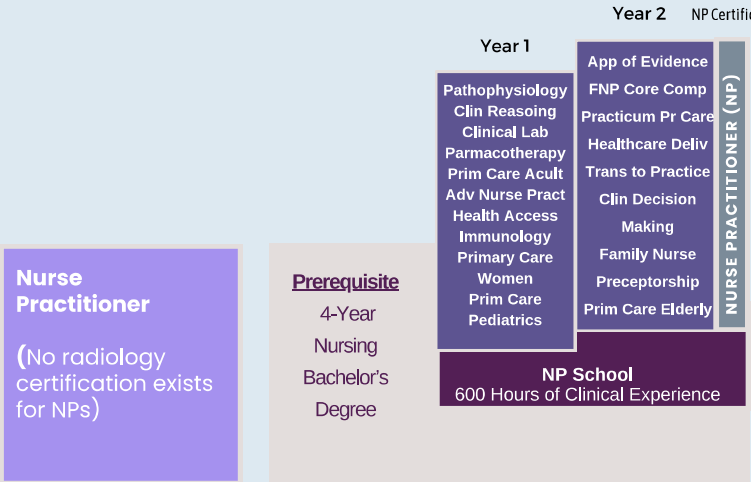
Year 2 NP Certific

Year 1

Nurse Practitioner

(No radiology certification exists for NPs)

Prerequisite

4-Year Nursing Bachelor's Degree

Pathophysiology
Clin Reasoing
Clinical Lab
Parmacotherapy
Prim Care Acult
Adv Nurse Pract
Health Access
Immunology
Primary Care Women
Prim Care Pediatrics

App of Evidence
FNP Core Comp
Practicum Pr Care
Healthcare Deliv
Trans to Practice
Clin Decision Making
Family Nurse Preceptorship
Prim Care Elderly

NURSE PRACTITIONER (NP)

NP School
600 Hours of Clinical Experience